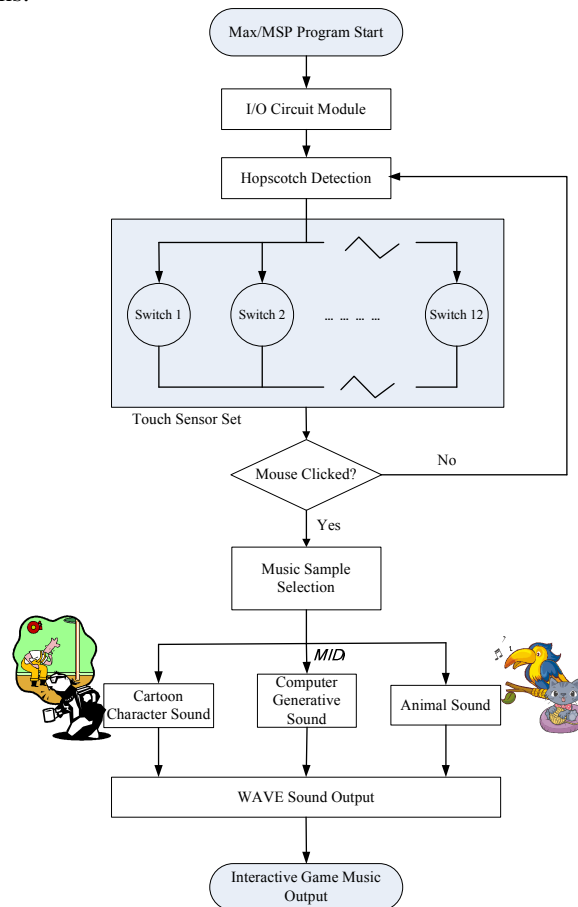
Max/MSP Program Start

I/O Circuit Module

Hopscotch Detection

Switch 1

Switch 2

… … … …

Switch 12

Touch Sensor Set

Mouse Clicked?

No

Yes

Music Sample Selection

MIDI

Cartoon Character Sound

Computer Generative Sound

Animal Sound

WAVE Sound Output

Interactive Game Music Output